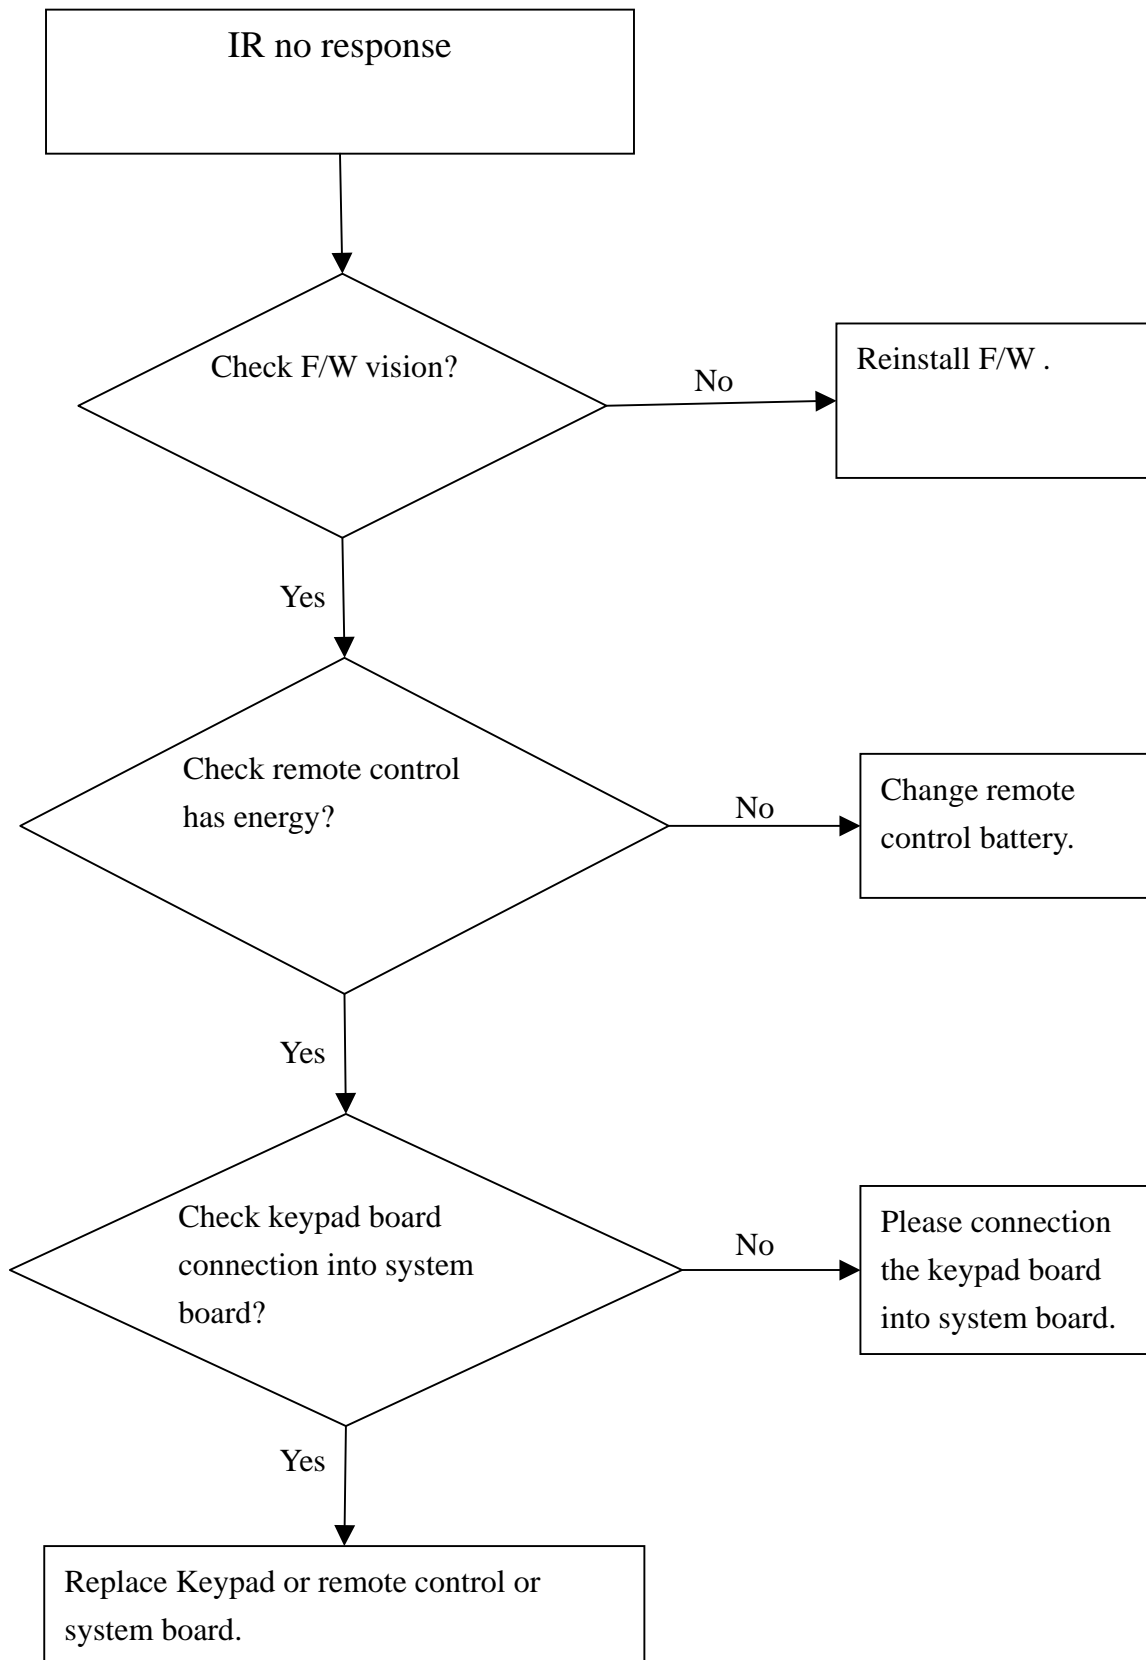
IR no response

Check F/W vision?

No

Reinstall F/W .

Yes

Check remote control has energy?

No

Change remote control battery.

Yes

Check keypad board connection into system board?

No

Please connection the keypad board into system board.

Yes

Replace Keypad or remote control or system board.